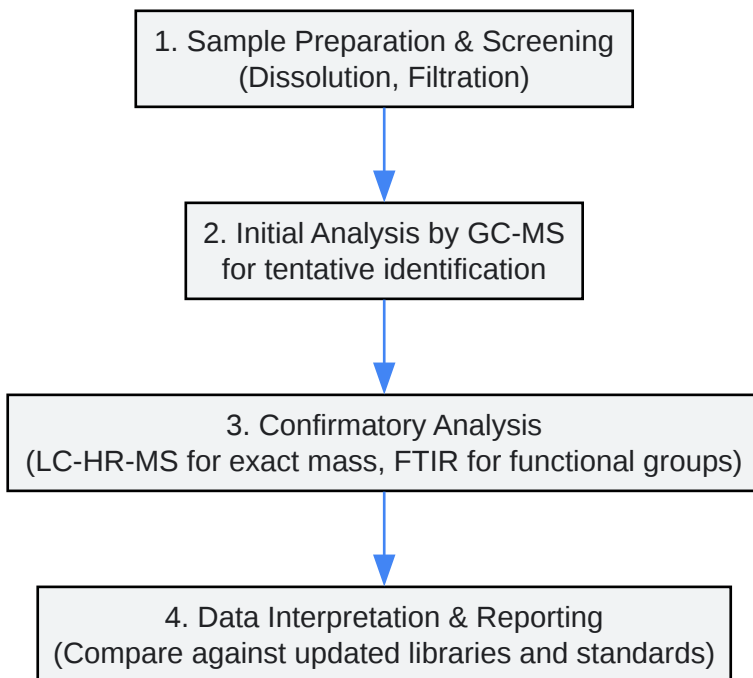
1. Sample Preparation & Screening
(Dissolution, Filtration)

2. Initial Analysis by GC-MS
for tentative identification

3. Confirmatory Analysis
(LC-HR-MS for exact mass, FTIR for functional groups)

4. Data Interpretation & Reporting
(Compare against updated libraries and standards)